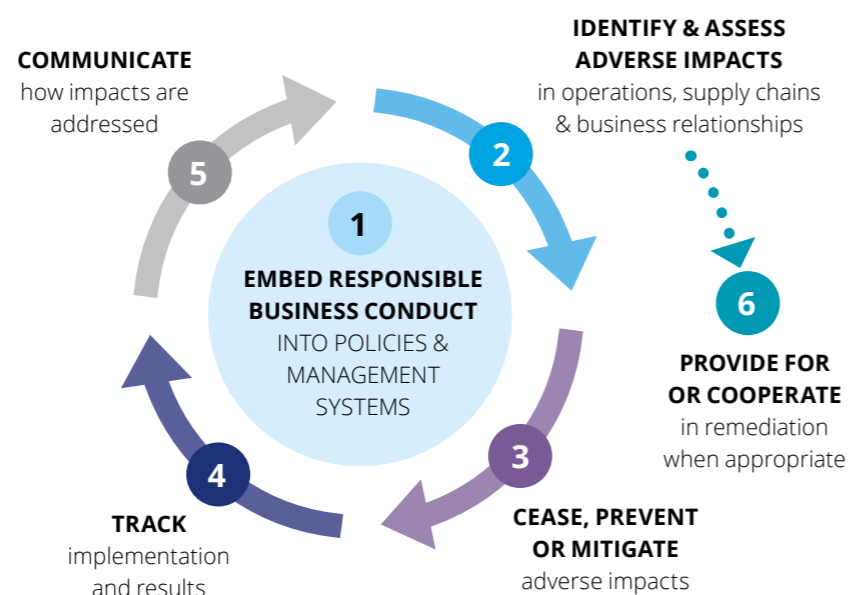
COMMUNICATE
how impacts are addressed

IDENTIFY & ASSESS ADVERSE IMPACTS
in operations, supply chains & business relationships

5

2

1

EMBED RESPONSIBLE BUSINESS CONDUCT
INTO POLICIES & MANAGEMENT SYSTEMS

6

PROVIDE FOR OR COOPERATE
in remediation when appropriate

4

3

TRACK
implementation and results

CEASE, PREVENT OR MITIGATE
adverse impacts